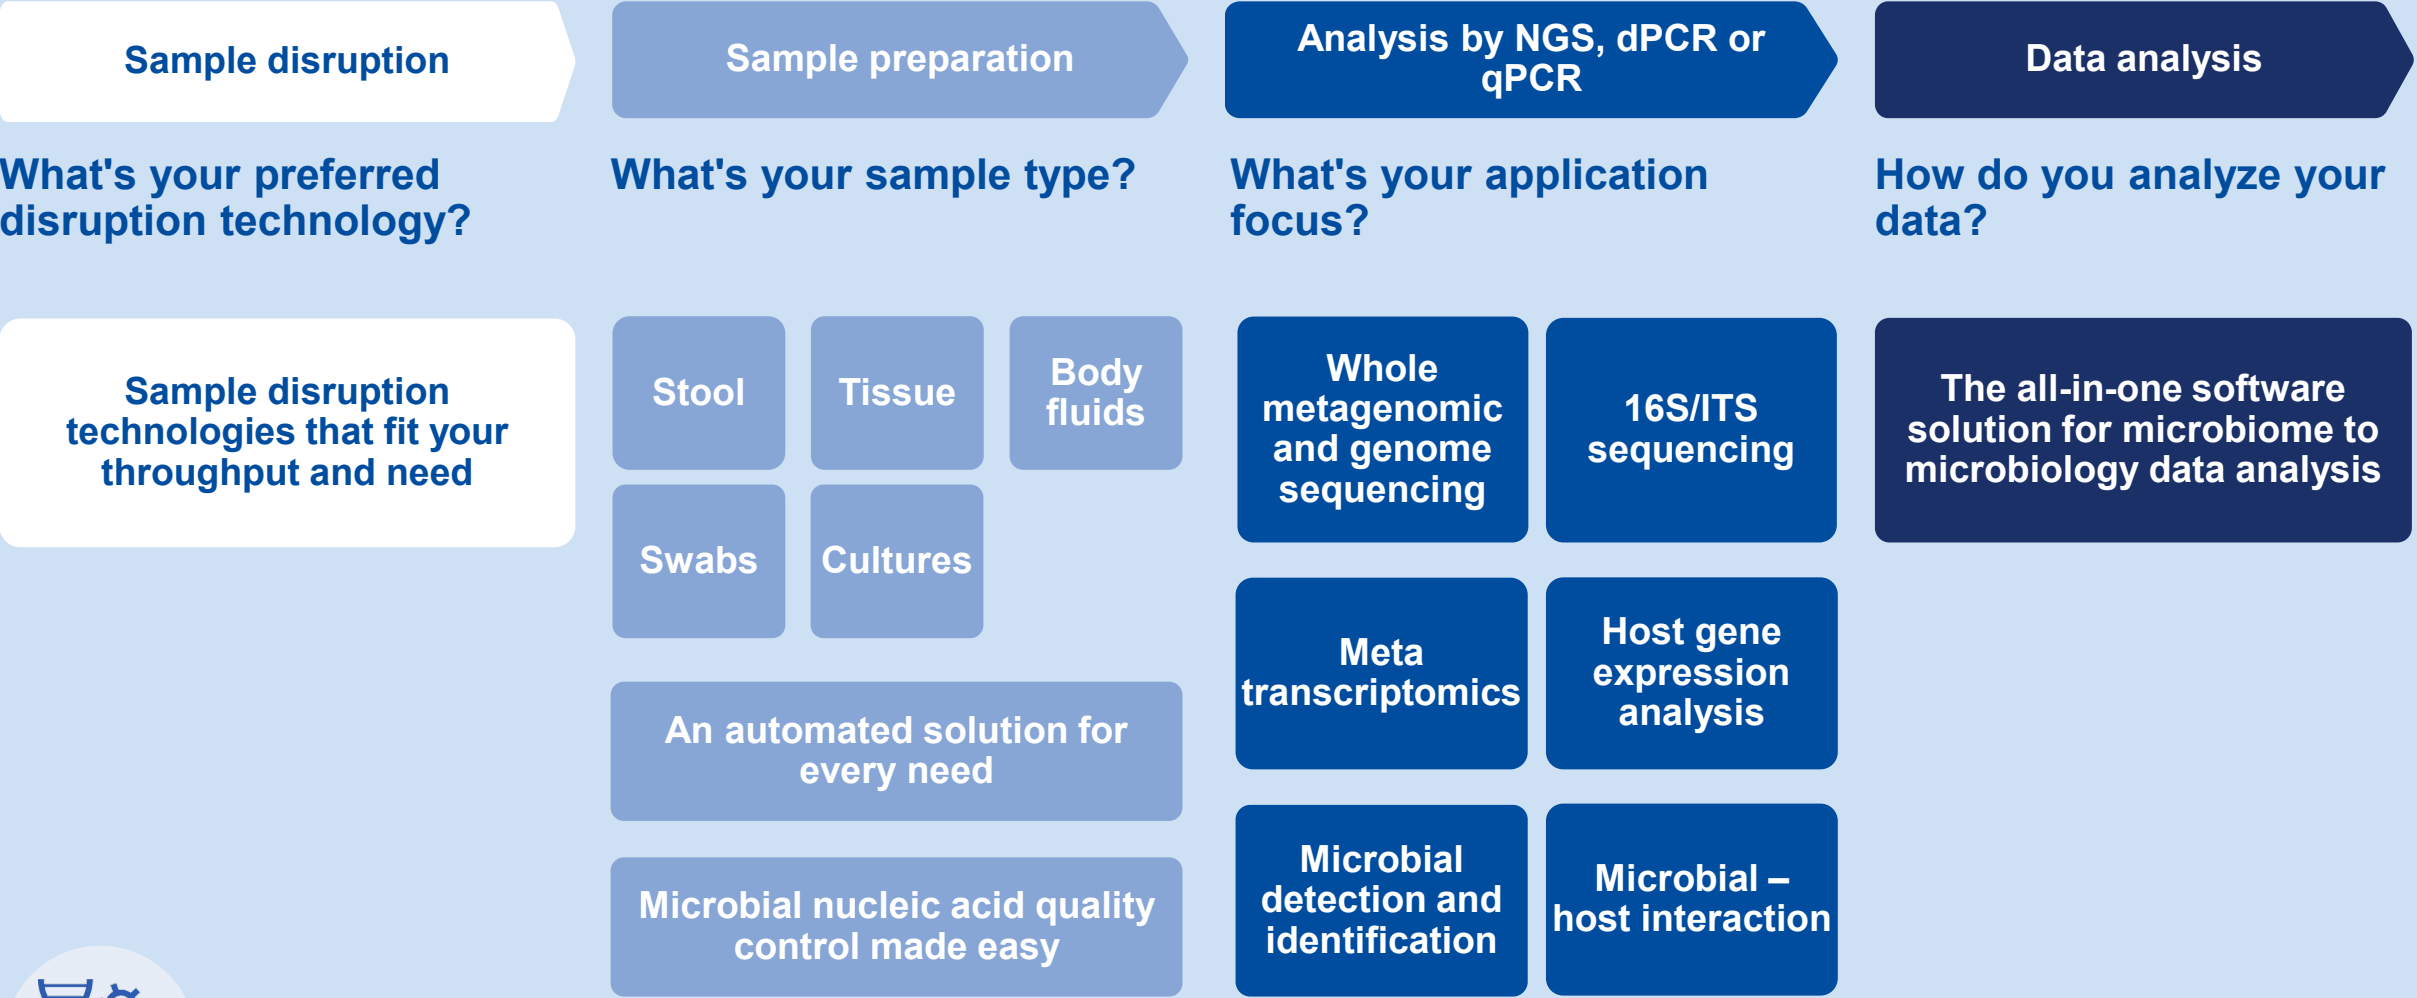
Sample disruption

Sample preparation

Analysis by NGS, dPCR or qPCR

Data analysis

What's your preferred disruption technology?

What's your sample type?

What's your application focus?

How do you analyze your data?

Sample disruption technologies that fit your throughput and need

Stool

Tissue

Body fluids

Swabs

Cultures

An automated solution for every need

Microbial nucleic acid quality control made easy

Whole metagenomic and genome sequencing

16S/ITS sequencing

Meta transcriptomics

Host gene expression analysis

Microbial detection and identification

Microbial – host interaction

The all-in-one software solution for microbiome to microbiology data analysis